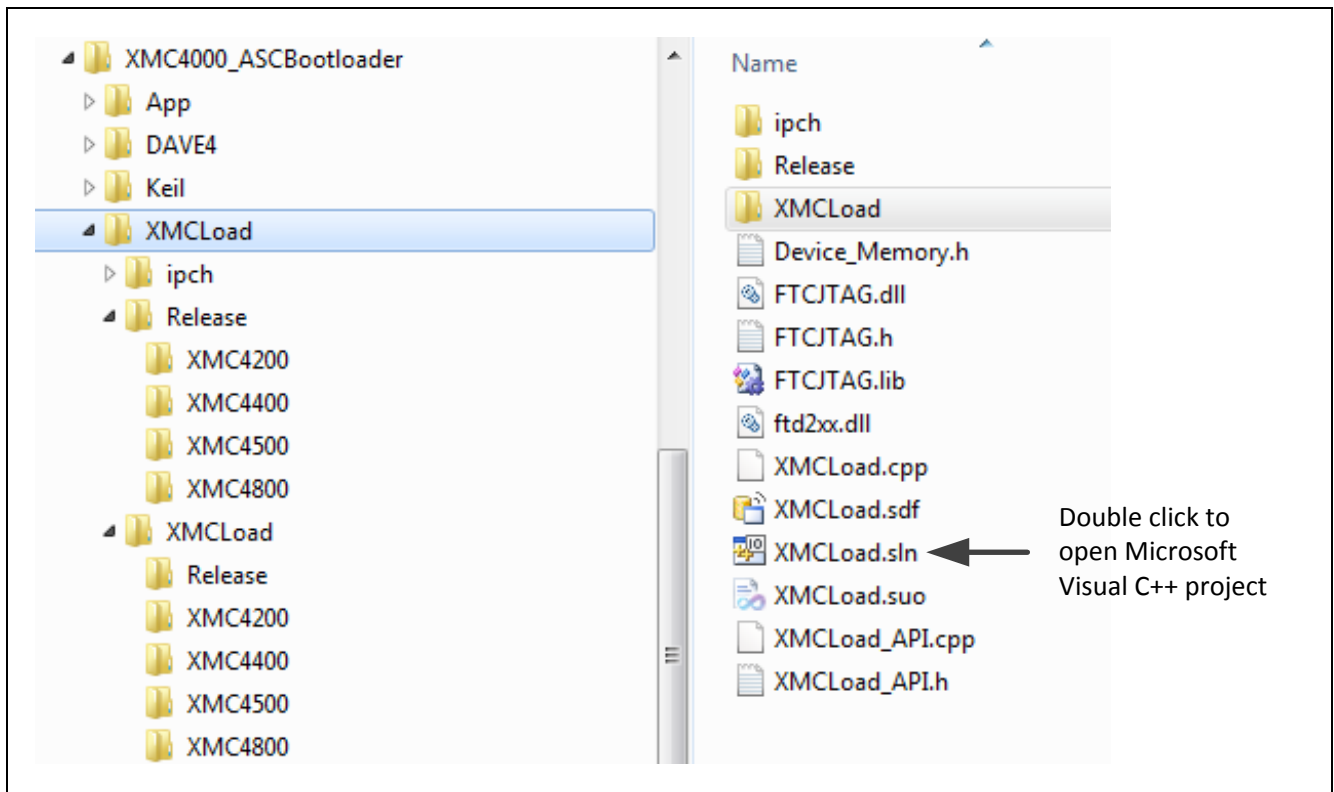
XMC4000_ASCBootloader
App
DAVE4
Keil
XMCLoad
ipch
Release
XMC4200
XMC4400
XMC4500
XMC4800
XMCLoad
Release
XMC4200
XMC4400
XMC4500
XMC4800

Name
ipch
Release
XMCLoad
Device_Memory.h
FTCJTAG.dll
FTCJTAG.h
FTCJTAG.lib
ftd2xx.dll
XMCLoad.cpp
XMCLoad.sdf
XMCLoad.sln
XMCLoad.suo
XMCLoad_API.cpp
XMCLoad_API.h

Double click to open Microsoft Visual C++ project